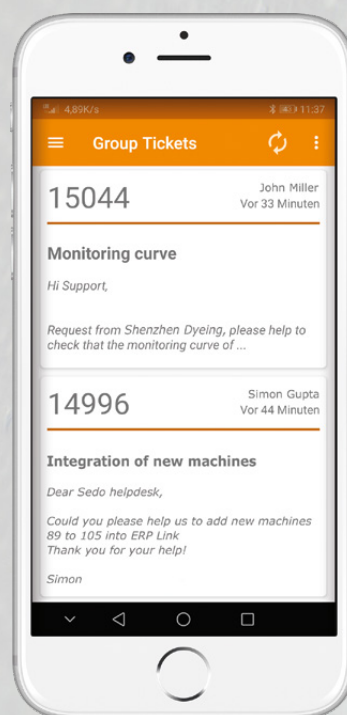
4,89K/s 11:37

Group Tickets

15044
John Miller
Vor 33 Minuten

Monitoring curve

Hi Support,

Request from Shenzhen Dyeing, please help to check that the monitoring curve of ...

14996
Simon Gupta
Vor 44 Minuten

Integration of new machines

Dear Sedo helpdesk,

Could you please help us to add new machines 89 to 105 into ERP Link
Thank you for your help!

Simon